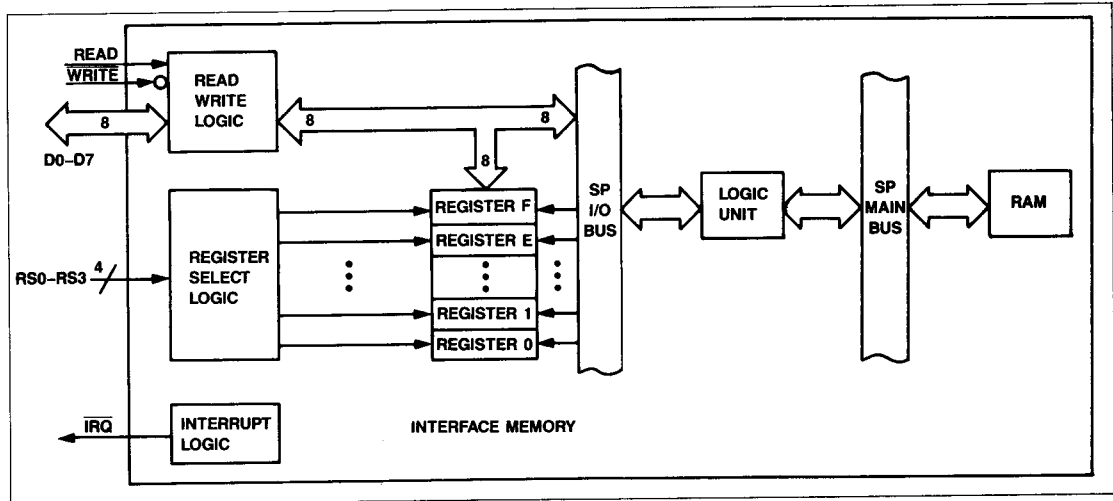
READ
$\overline{WRITE}$
8
D0–D7
READ WRITE LOGIC
8
8
8
SP I/O BUS
LOGIC UNIT
SP MAIN BUS
RAM
REGISTER F
REGISTER E
REGISTER 1
REGISTER 0
RS0–RS3
4
REGISTER SELECT LOGIC
$\overline{IRQ}$
INTERRUPT LOGIC
INTERFACE MEMORY